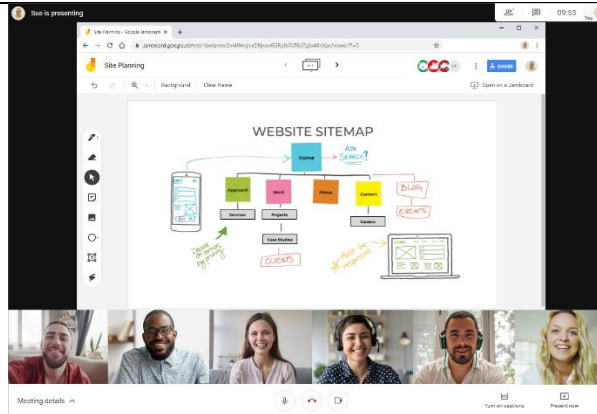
Sue is presenting

09:53

You

Site Planning - Google Jamboard

jamboard.google.com/d/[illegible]

Site Planning

1/1

SHARE

Background

Clear frame

Open on a Jamboard

WEBSITE SITEMAP

Home

Add Search?

Approach

Work

About

Contact

Blog

Services

Projects

Careers

Events

Case Studies

Clients

Decide on service by group

Website to be responsive

Meeting details

Turn on captions

Present now